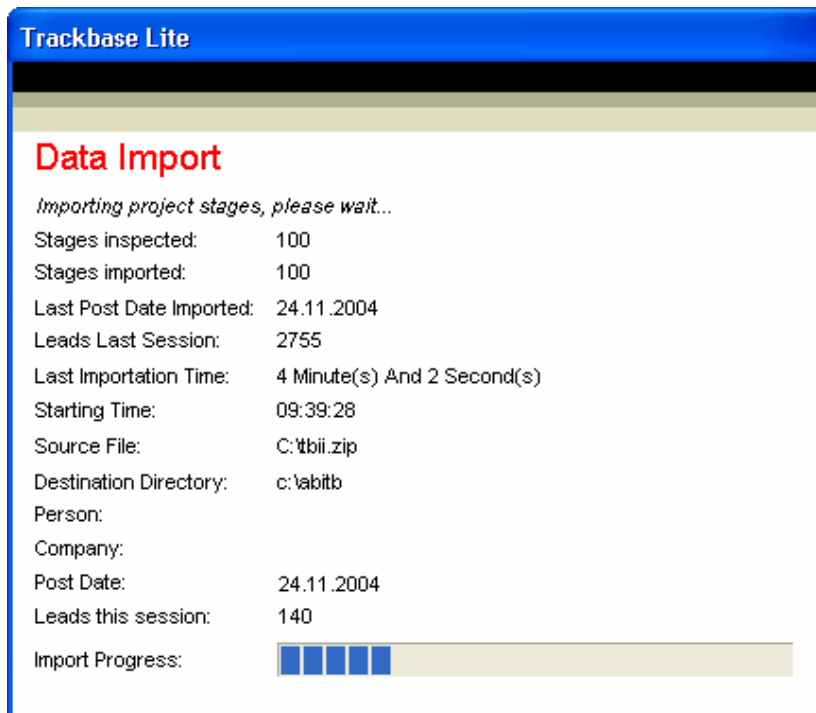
Trackbase Lite

Data Import

Importing project stages, please wait...

| | |
|---|---|
| Stages inspected: | 100 |
| Stages imported: | 100 |
| Last Post Date Imported: | 24.11.2004 |
| Leads Last Session: | 2755 |
| Last Importation Time: | 4 Minute(s) And 2 Second(s) |
| Starting Time: | 09:39:28 |
| Source File: | C:\tbii.zip |
| Destination Directory: | c:\abitb |
| Person: | |
| Company: | |
| Post Date: | 24.11.2004 |
| Leads this session: | 140 |
| Import Progress: | |